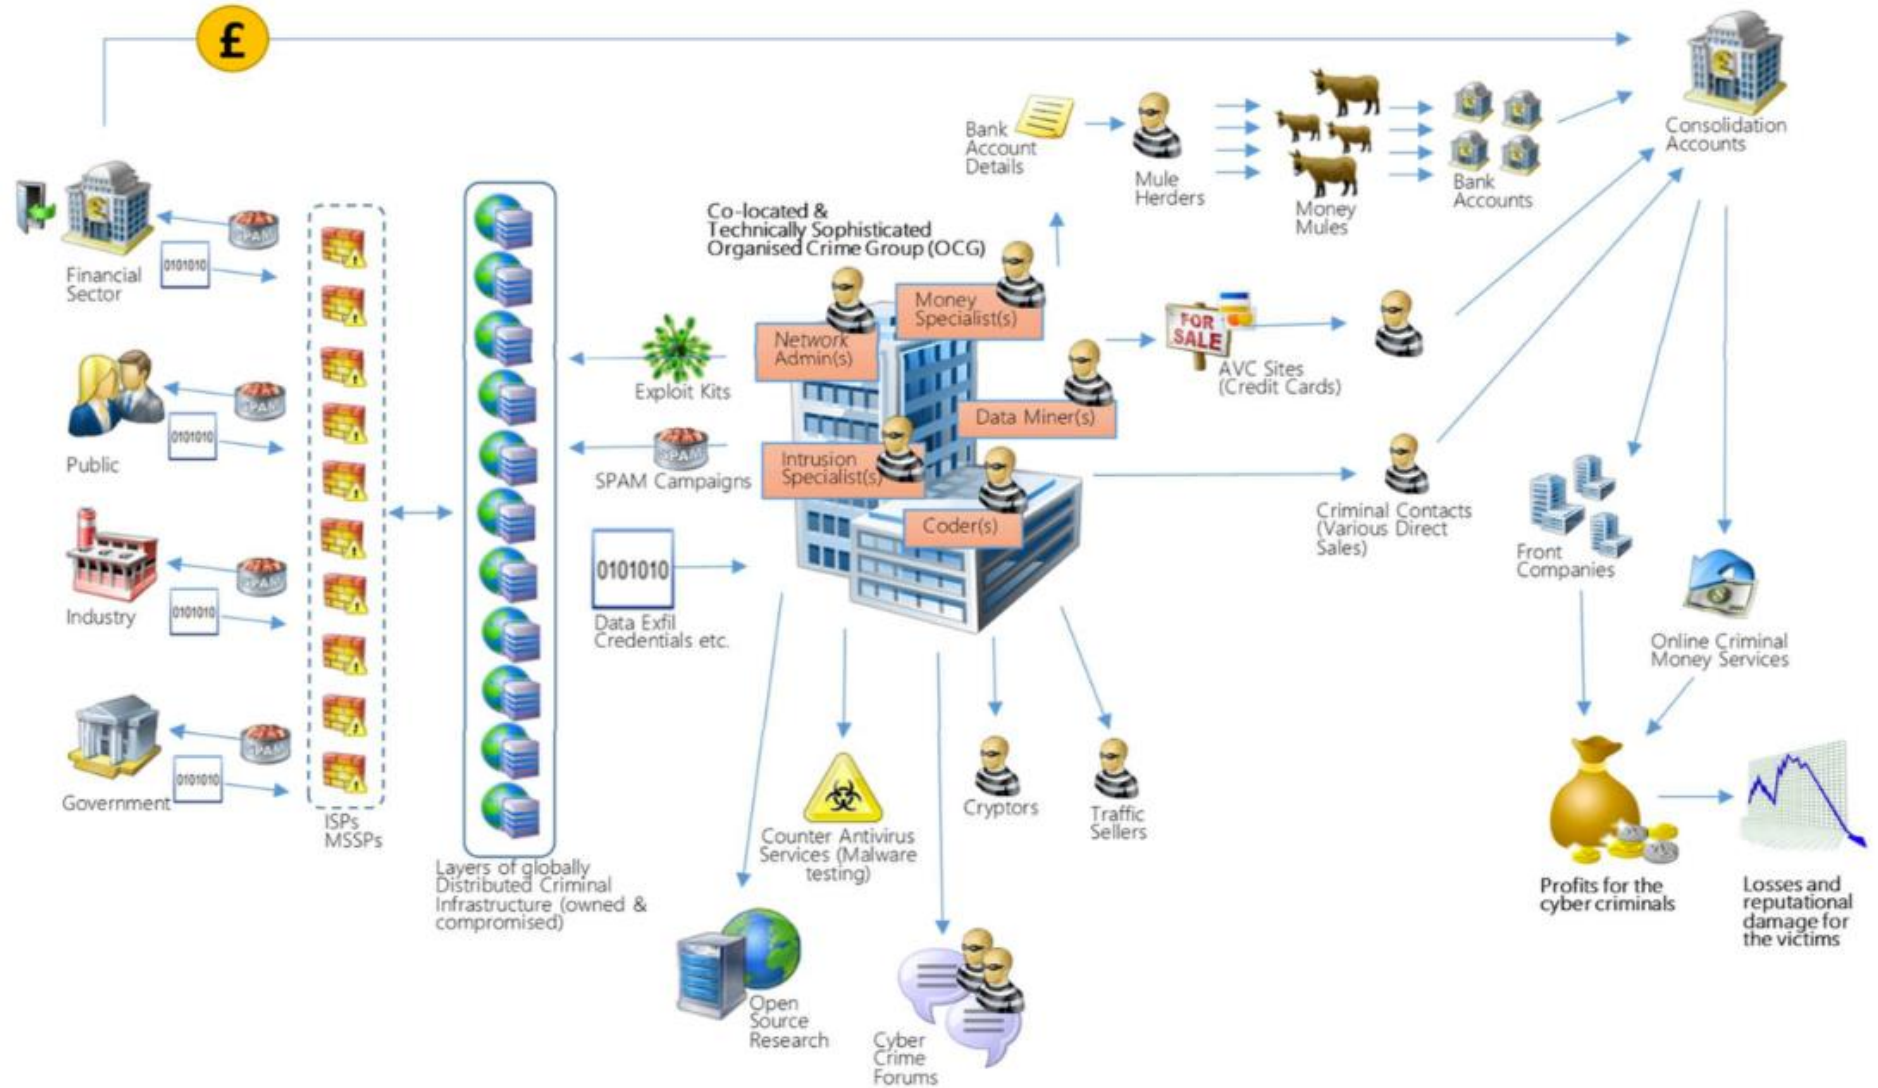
£

Financial Sector

SPAM

0101010

Public

SPAM

0101010

Industry

SPAM

0101010

Government

SPAM

0101010

ISPs MSSPs

Layers of globally Distributed Criminal Infrastructure (owned & compromised)

Exploit Kits

SPAM

SPAM Campaigns

0101010

Data Exfil Credentials etc.

Co-located & Technically Sophisticated Organised Crime Group (OCG)

Network Admin(s)

Money Specialist(s)

Data Miner(s)

Intrusion Specialist(s)

Coder(s)

Bank Account Details

Mule Herders

Money Mules

Bank Accounts

Consolidation Accounts

FOR SALE

AVC Sites (Credit Cards)

Criminal Contacts (Various Direct Sales)

Front Companies

Online Criminal Money Services

Counter Antivirus Services (Malware testing)

Cryptors

Traffic Sellers

Open Source Research

Cyber Crime Forums

Profits for the cyber criminals

Losses and reputational damage for the victims